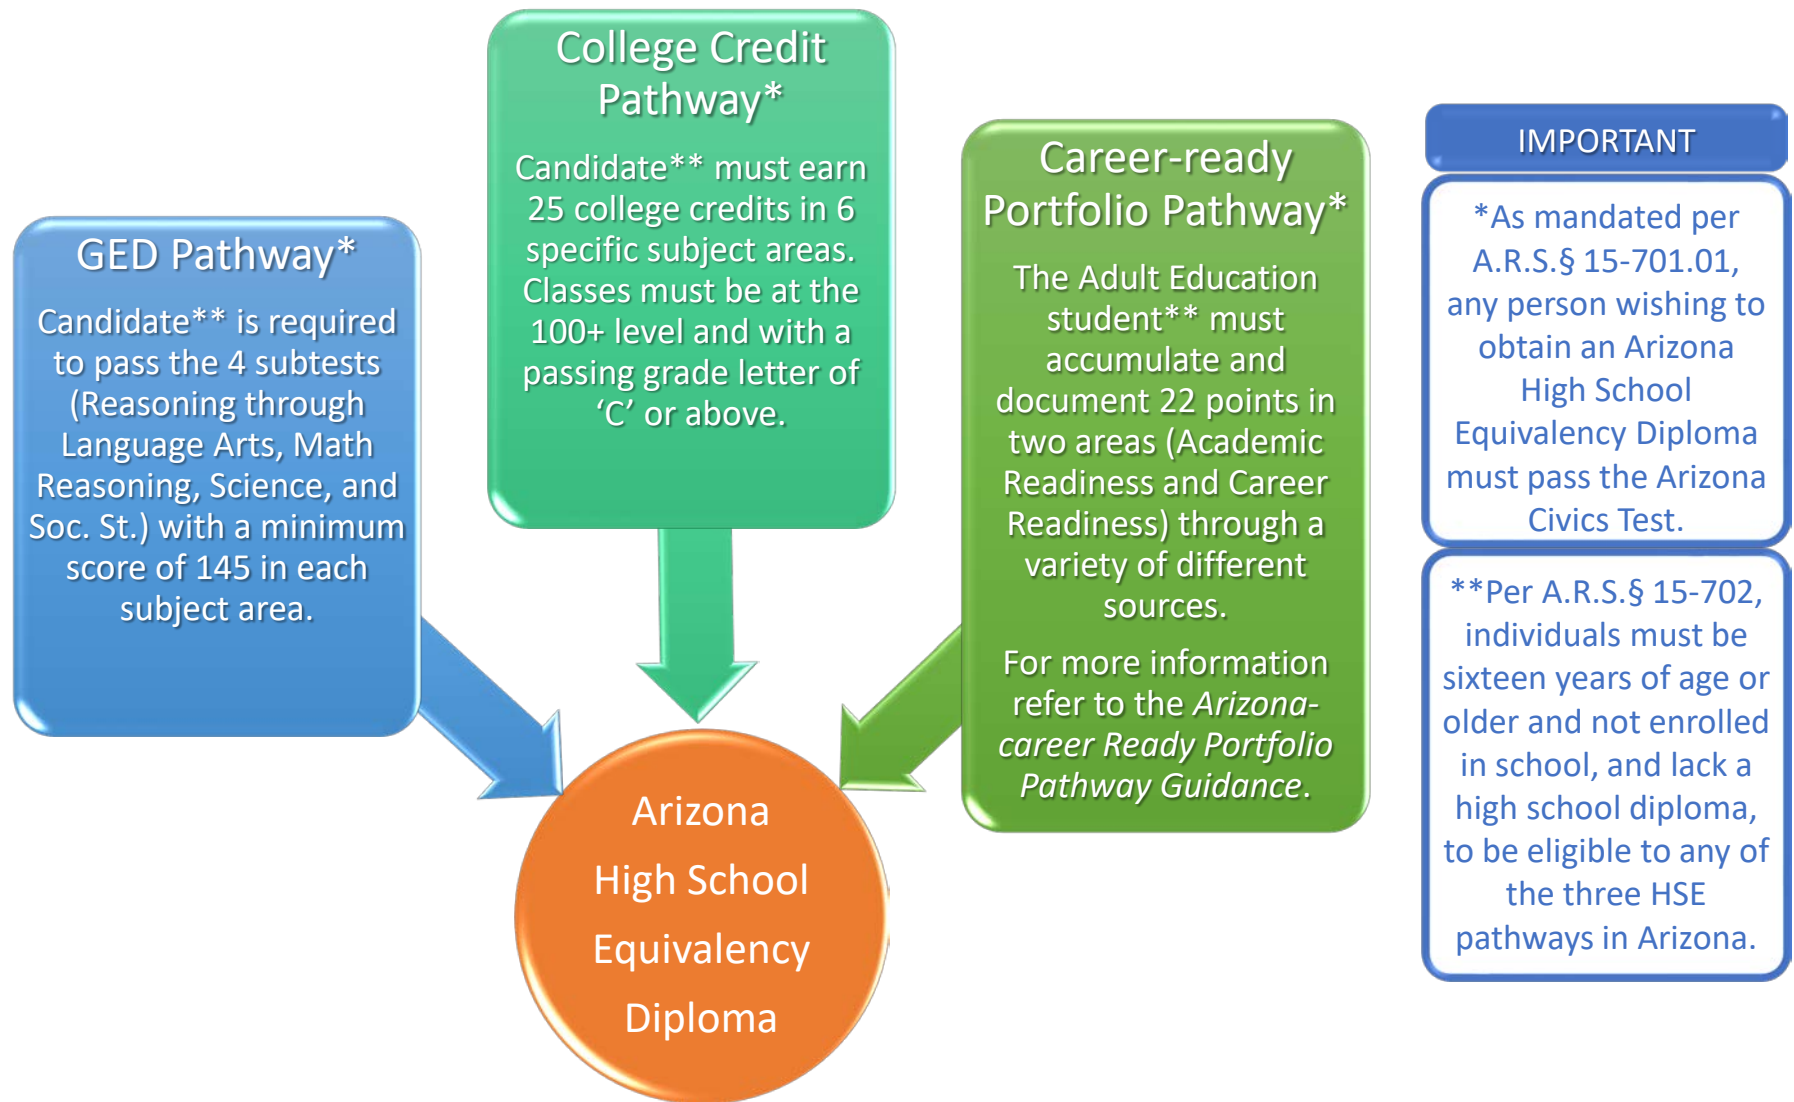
GED Pathway*

Candidate** is required to pass the 4 subtests (Reasoning through Language Arts, Math Reasoning, Science, and Soc. St.) with a minimum score of 145 in each subject area.

College Credit Pathway*

Candidate** must earn 25 college credits in 6 specific subject areas. Classes must be at the 100+ level and with a passing grade letter of ‘C’ or above.

Career-ready Portfolio Pathway*

The Adult Education student** must accumulate and document 22 points in two areas (Academic Readiness and Career Readiness) through a variety of different sources.

For more information refer to the *Arizona-career Ready Portfolio Pathway Guidance*.

Arizona High School Equivalency Diploma

IMPORTANT

*As mandated per A.R.S.§ 15-701.01, any person wishing to obtain an Arizona High School Equivalency Diploma must pass the Arizona Civics Test.

**Per A.R.S.§ 15-702, individuals must be sixteen years of age or older and not enrolled in school, and lack a high school diploma, to be eligible to any of the three HSE pathways in Arizona.